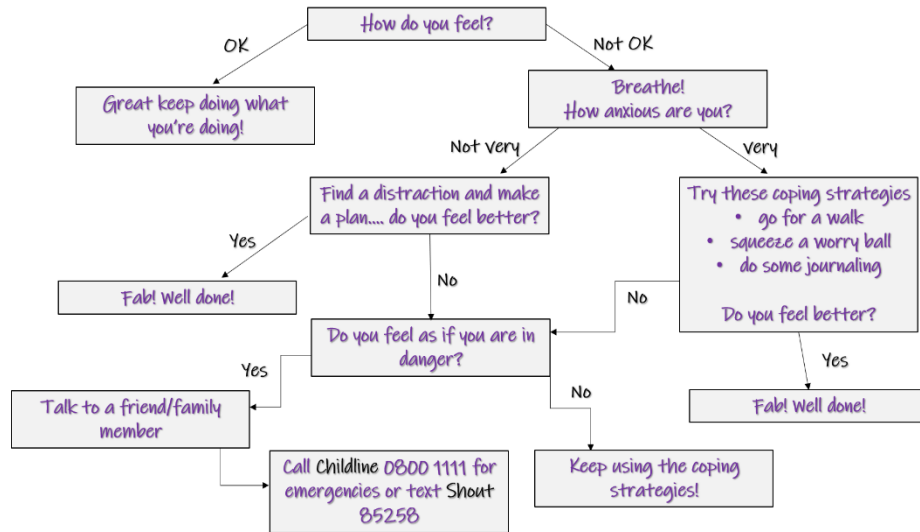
How do you feel?

OK

Not OK

Great keep doing what you're doing!

Breathe!
How anxious are you?

Not Very

Very

Find a distraction and make a plan.... do you feel better?

Try these coping strategies
• go for a walk
• squeeze a worry ball
• do some journaling

Do you feel better?

Yes

Fab! Well done!

No

No

Do you feel as if you are in danger?

Yes

Yes

Fab! Well done!

Talk to a friend/family member

No

Call Childline 0800 1111 for emergencies or text Shout 85258

Keep using the coping strategies!